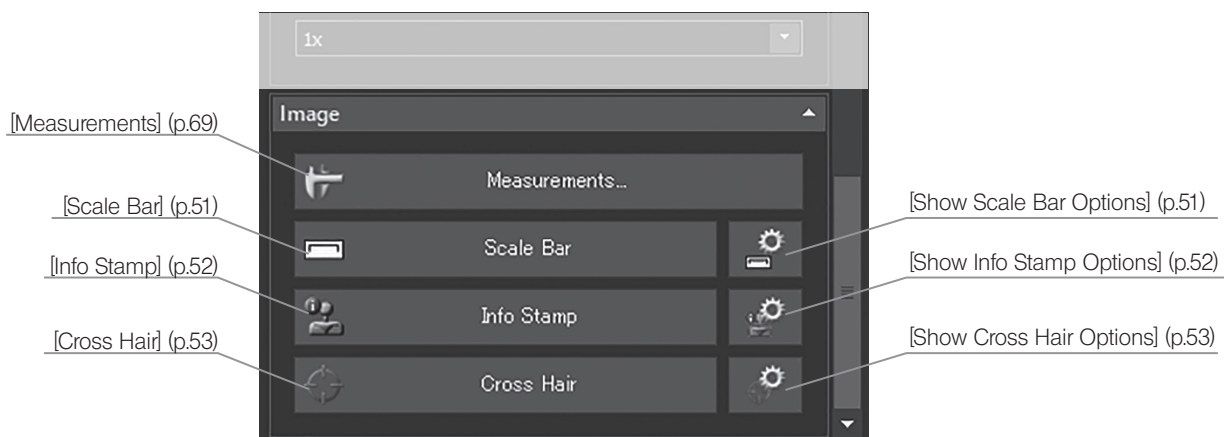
1x

Image

[Measurements] (p.69)

Measurements...

[Scale Bar] (p.51)

Scale Bar

[Show Scale Bar Options] (p.51)

[Info Stamp] (p.52)

Info Stamp

[Show Info Stamp Options] (p.52)

[Cross Hair] (p.53)

Cross Hair

[Show Cross Hair Options] (p.53)